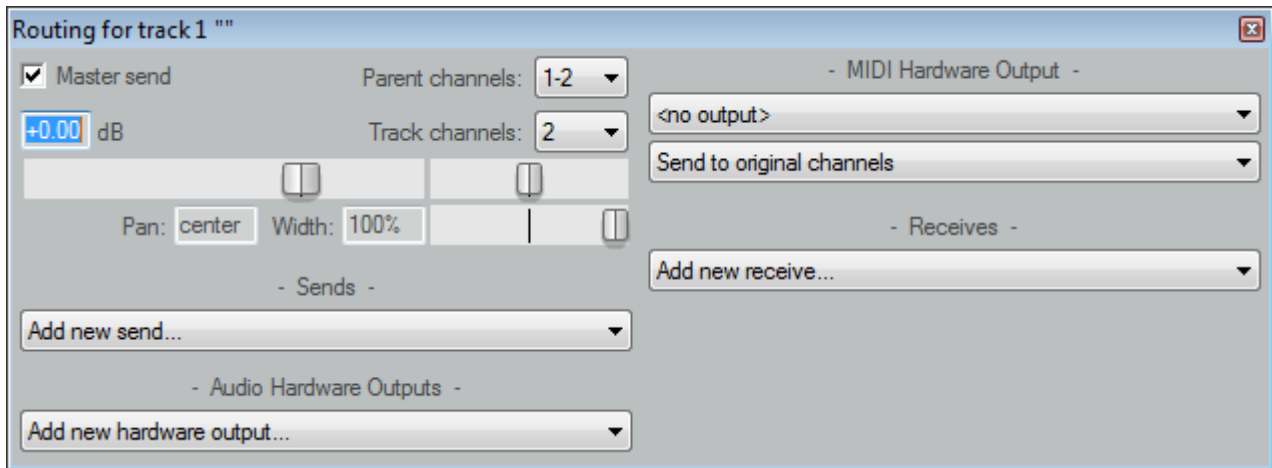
Routing for track 1 ""

Master send

Parent channels: 1-2

+0.00 dB

Track channels: 2

Pan: center Width: 100%

- Sends -

Add new send...

- Audio Hardware Outputs -

Add new hardware output...

- MIDI Hardware Output -

<no output>

Send to original channels

- Receives -

Add new receive...